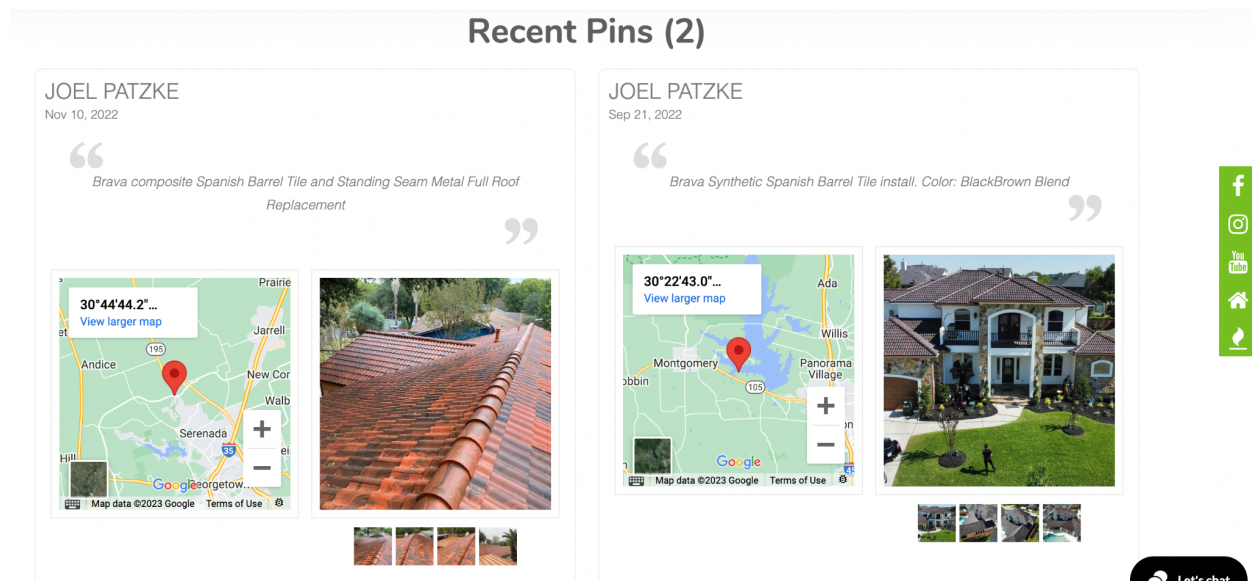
Recent Pins (2)

JOEL PATZKE
Nov 10, 2022

Brava composite Spanish Barrel Tile and Standing Seam Metal Full Roof Replacement

30°44'44.2"...
View larger map

Prairie
Jarrell
195
Andice
New Cor
Walb
Serenada
35
Georgetow...
Google
Map data ©2023 Google Terms of Use

JOEL PATZKE
Sep 21, 2022

Brava Synthetic Spanish Barrel Tile install. Color: BlackBrown Blend

30°22'43.0"...
View larger map

Ada
Willis
Montgomery
Panorama Village
obbin
105
Google
Map data ©2023 Google Terms of Use

Let's chat